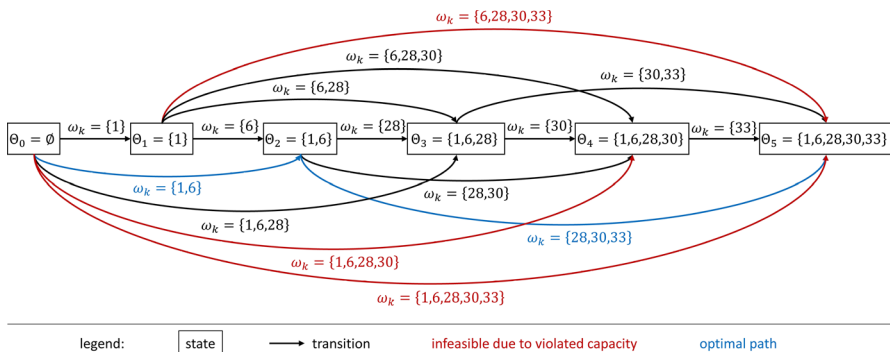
$\omega_k = \{6,28,30,33\}$

$\omega_k = \{6,28,30\}$

$\omega_k = \{30,33\}$

$\omega_k = \{6,28\}$

$\omega_k = \{1\}$

$\omega_k = \{6\}$

$\omega_k = \{28\}$

$\omega_k = \{30\}$

$\omega_k = \{33\}$

$\Theta_0 = \emptyset$

$\Theta_1 = \{1\}$

$\Theta_2 = \{1,6\}$

$\Theta_3 = \{1,6,28\}$

$\Theta_4 = \{1,6,28,30\}$

$\Theta_5 = \{1,6,28,30,33\}$

$\omega_k = \{1,6\}$

$\omega_k = \{28,30\}$

$\omega_k = \{1,6,28\}$

$\omega_k = \{28,30,33\}$

$\omega_k = \{1,6,28,30\}$

$\omega_k = \{1,6,28,30,33\}$

legend: state transition infeasible due to violated capacity optimal path